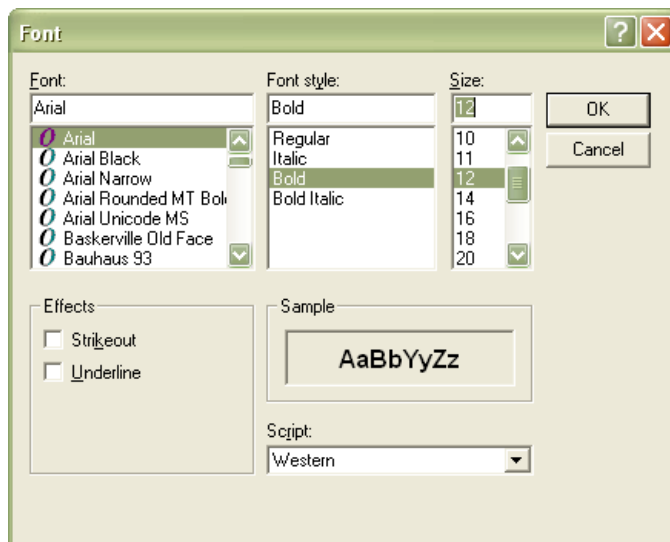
Font

Font:
Arial
Arial
Arial Black
Arial Narrow
Arial Rounded MT Bol
Arial Unicode MS
Baskerville Old Face
Bauhaus 93

Font style:
Bold
Regular
Italic
Bold
Bold Italic

Size:
12
10
11
12
14
16
18
20

OK
Cancel

Effects
Strikeout
Underline

Sample
AaBbYyZz

Script:
Western